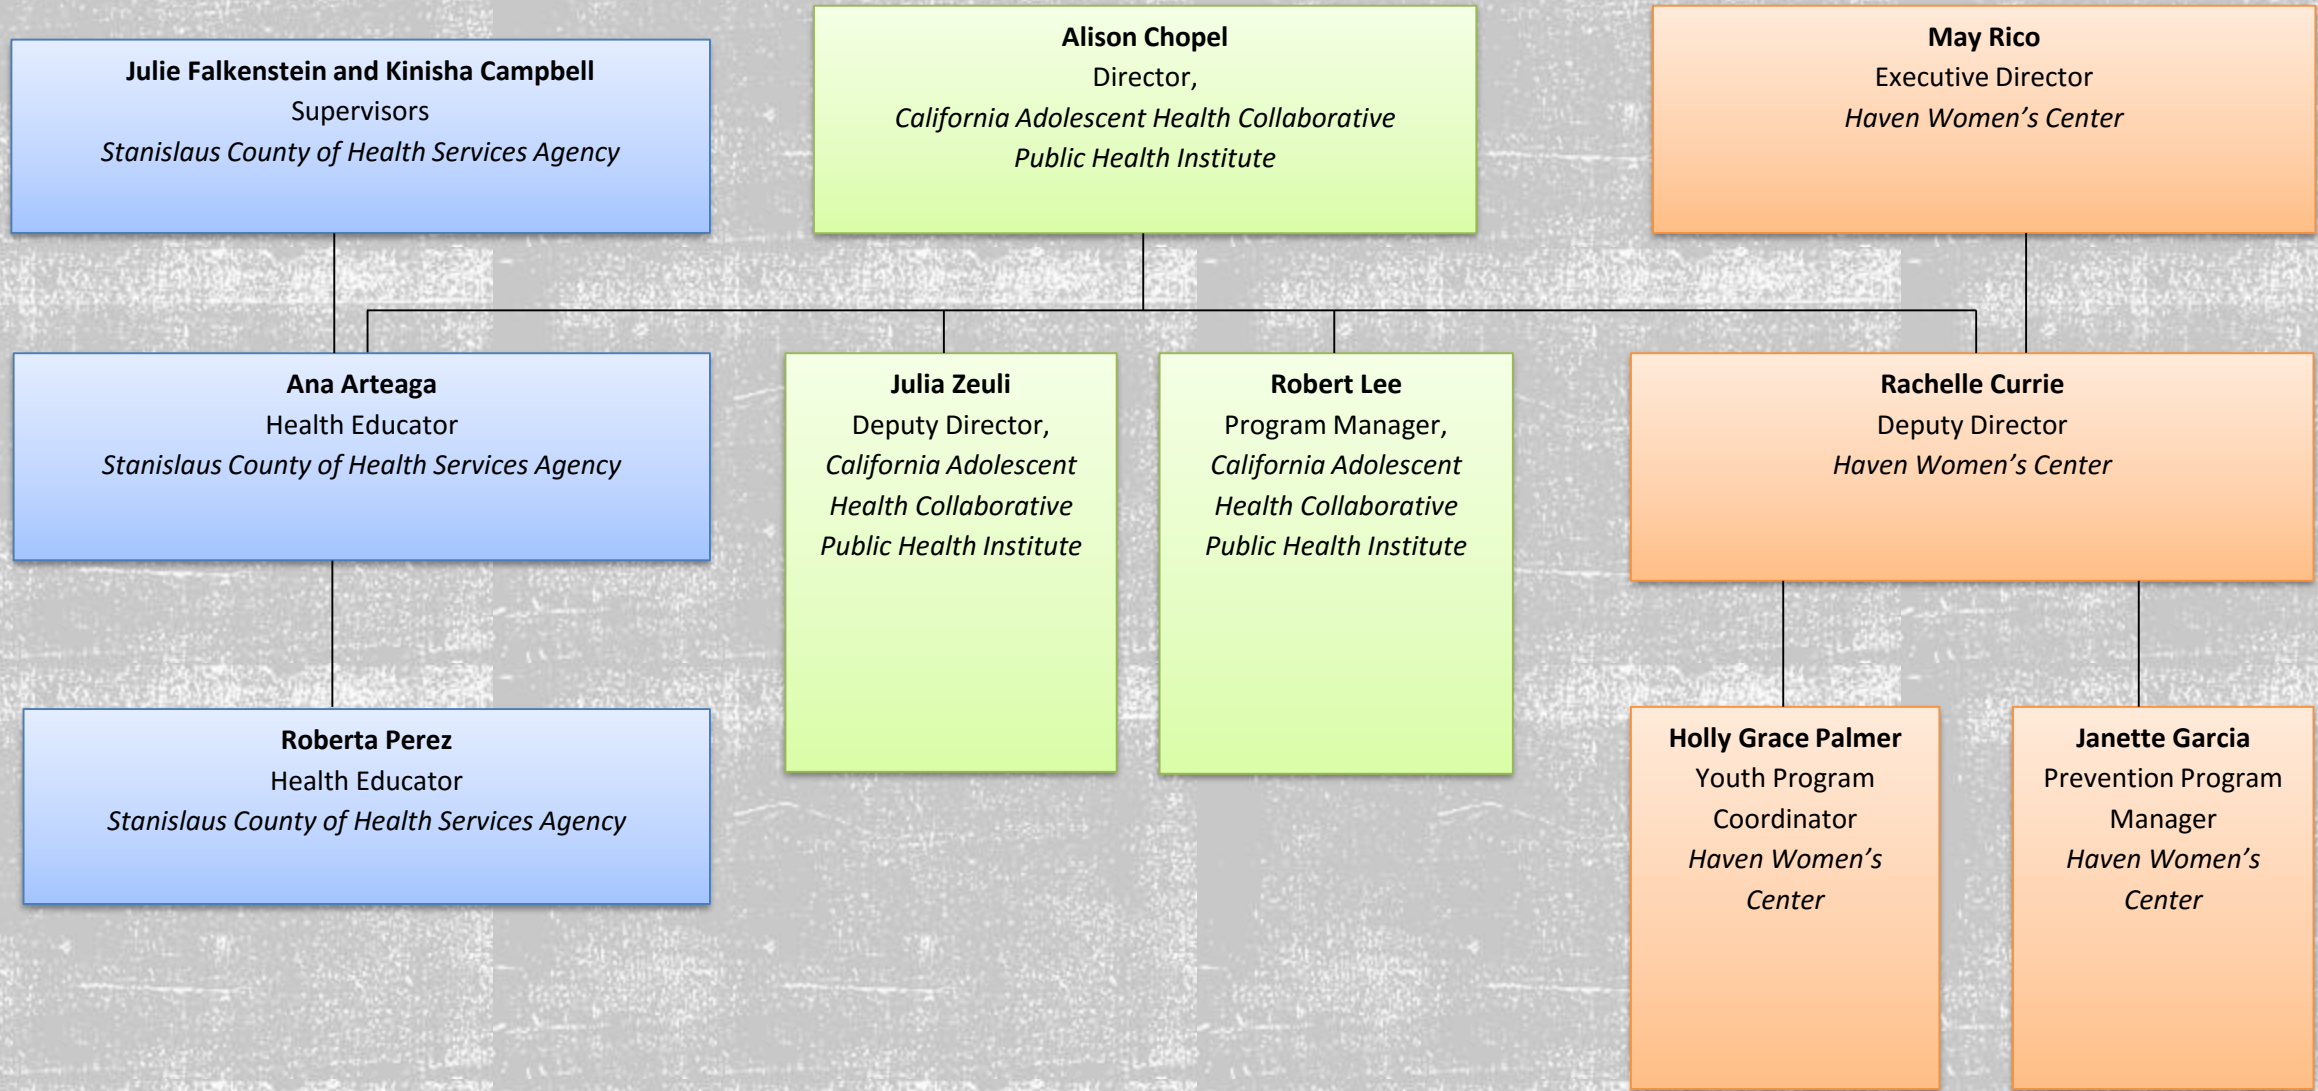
**Julie Falkenstein and Kinisha Campbell**
Supervisors
*Stanislaus County of Health Services Agency*

**Alison Chopel**
Director,
*California Adolescent Health Collaborative*
*Public Health Institute*

**May Rico**
Executive Director
*Haven Women's Center*

**Ana Arteaga**
Health Educator
*Stanislaus County of Health Services Agency*

**Julia Zeuli**
Deputy Director,
*California Adolescent Health Collaborative*
*Public Health Institute*

**Robert Lee**
Program Manager,
*California Adolescent Health Collaborative*
*Public Health Institute*

**Rachelle Currie**
Deputy Director
*Haven Women's Center*

**Roberta Perez**
Health Educator
*Stanislaus County of Health Services Agency*

**Holly Grace Palmer**
Youth Program Coordinator
*Haven Women's Center*

**Janette Garcia**
Prevention Program Manager
*Haven Women's Center*